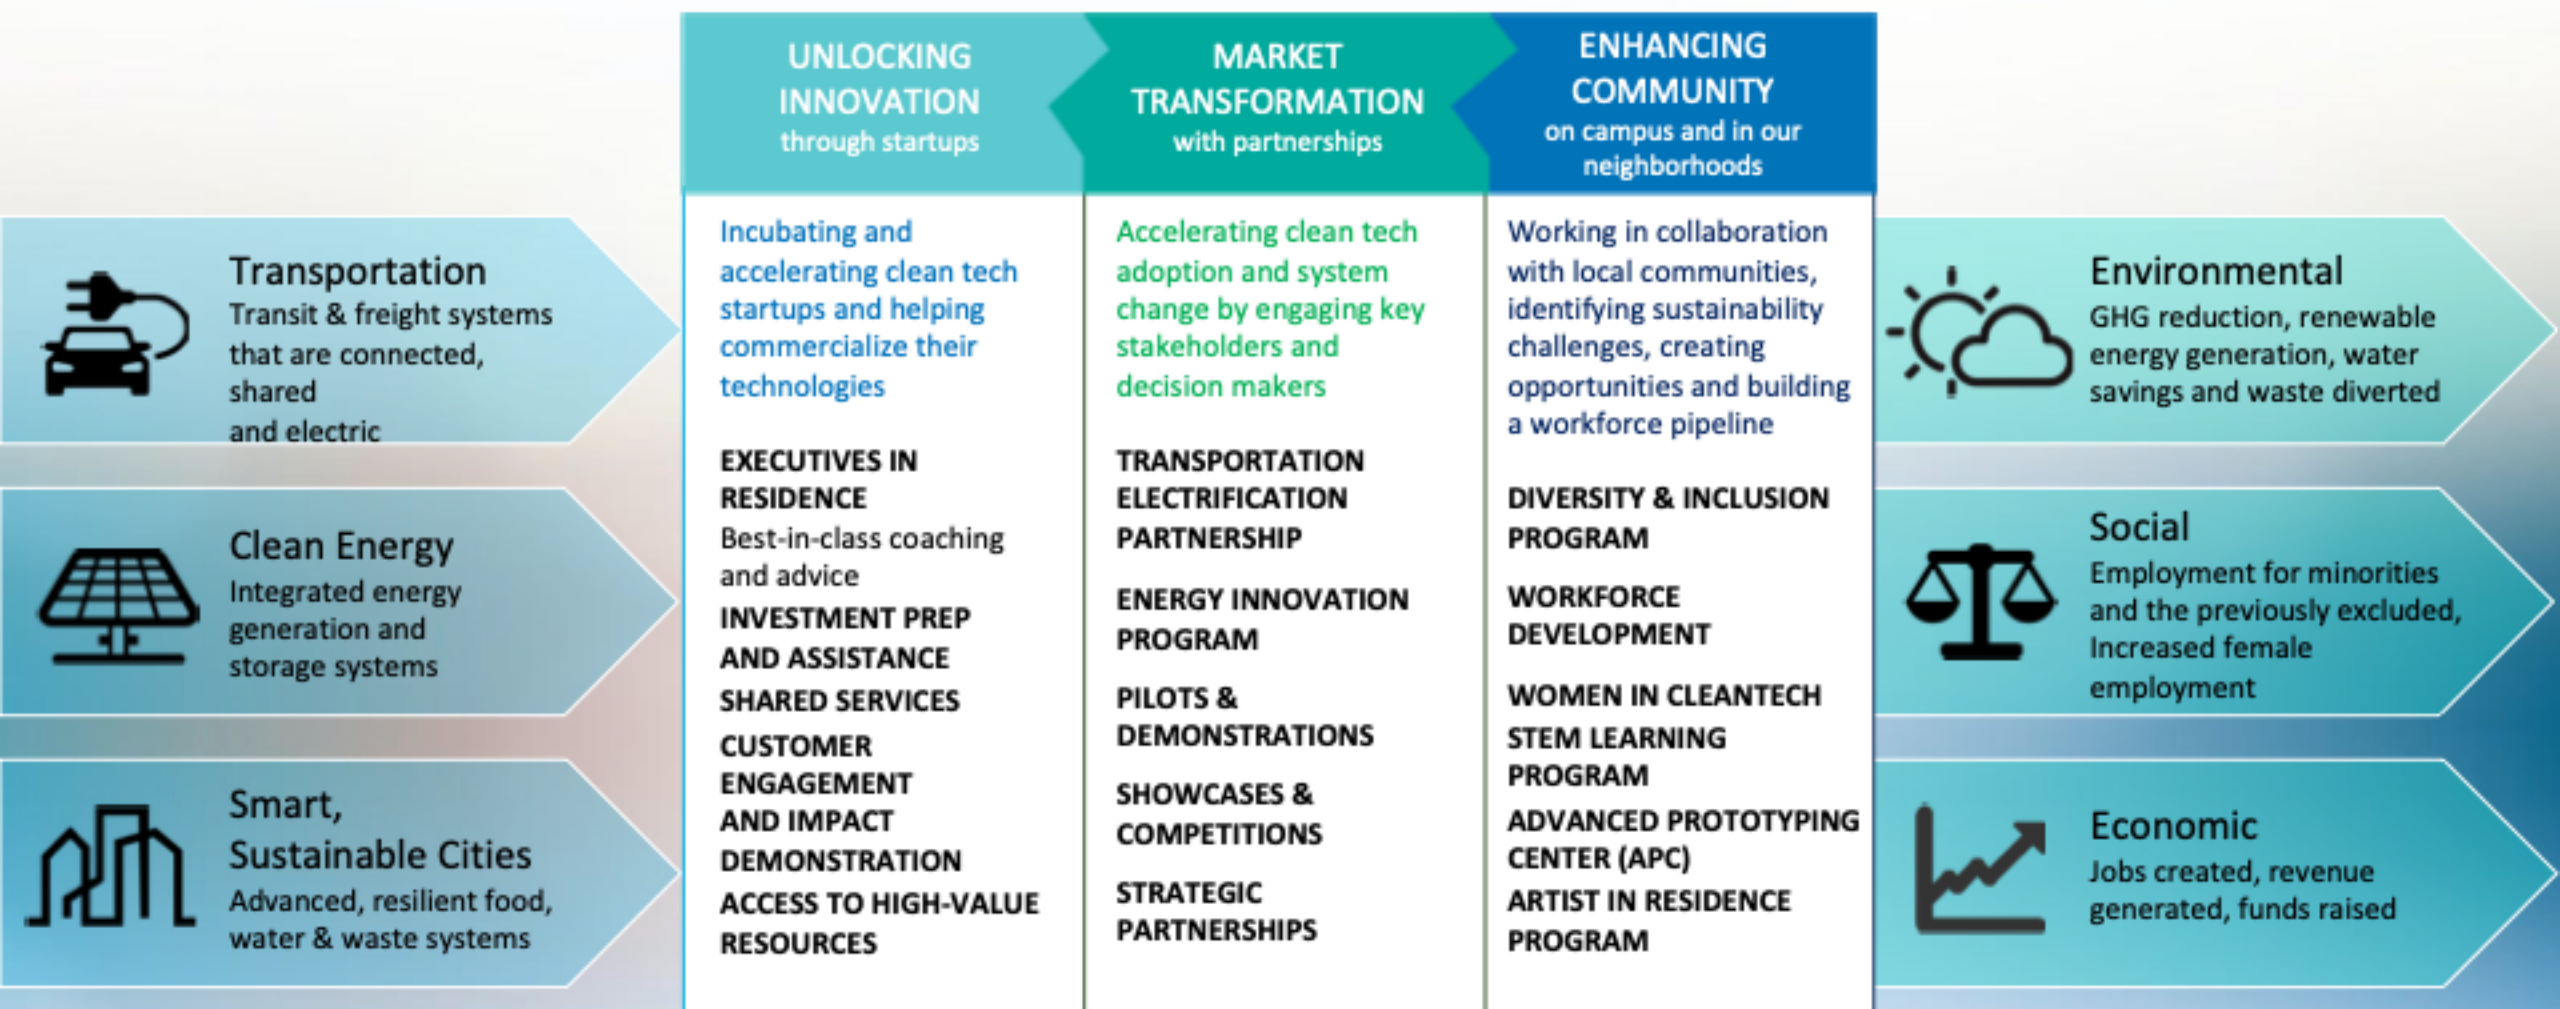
Transportation
Transit & freight systems that are connected, shared and electric

Clean Energy
Integrated energy generation and storage systems

Smart, Sustainable Cities
Advanced, resilient food, water & waste systems

UNLOCKING INNOVATION
through startups

Incubating and accelerating clean tech startups and helping commercialize their technologies

EXECUTIVES IN RESIDENCE
Best-in-class coaching and advice
INVESTMENT PREP AND ASSISTANCE
SHARED SERVICES
CUSTOMER ENGAGEMENT AND IMPACT DEMONSTRATION
ACCESS TO HIGH-VALUE RESOURCES

MARKET TRANSFORMATION
with partnerships

Accelerating clean tech adoption and system change by engaging key stakeholders and decision makers

TRANSPORTATION ELECTRIFICATION PARTNERSHIP
ENERGY INNOVATION PROGRAM
PILOTS & DEMONSTRATIONS
SHOWCASES & COMPETITIONS
STRATEGIC PARTNERSHIPS

ENHANCING COMMUNITY
on campus and in our neighborhoods

Working in collaboration with local communities, identifying sustainability challenges, creating opportunities and building a workforce pipeline

DIVERSITY & INCLUSION PROGRAM
WORKFORCE DEVELOPMENT
WOMEN IN CLEANTECH
STEM LEARNING PROGRAM
ADVANCED PROTOTYPING CENTER (APC)
ARTIST IN RESIDENCE PROGRAM

Environmental
GHG reduction, renewable energy generation, water savings and waste diverted

Social
Employment for minorities and the previously excluded, Increased female employment

Economic
Jobs created, revenue generated, funds raised